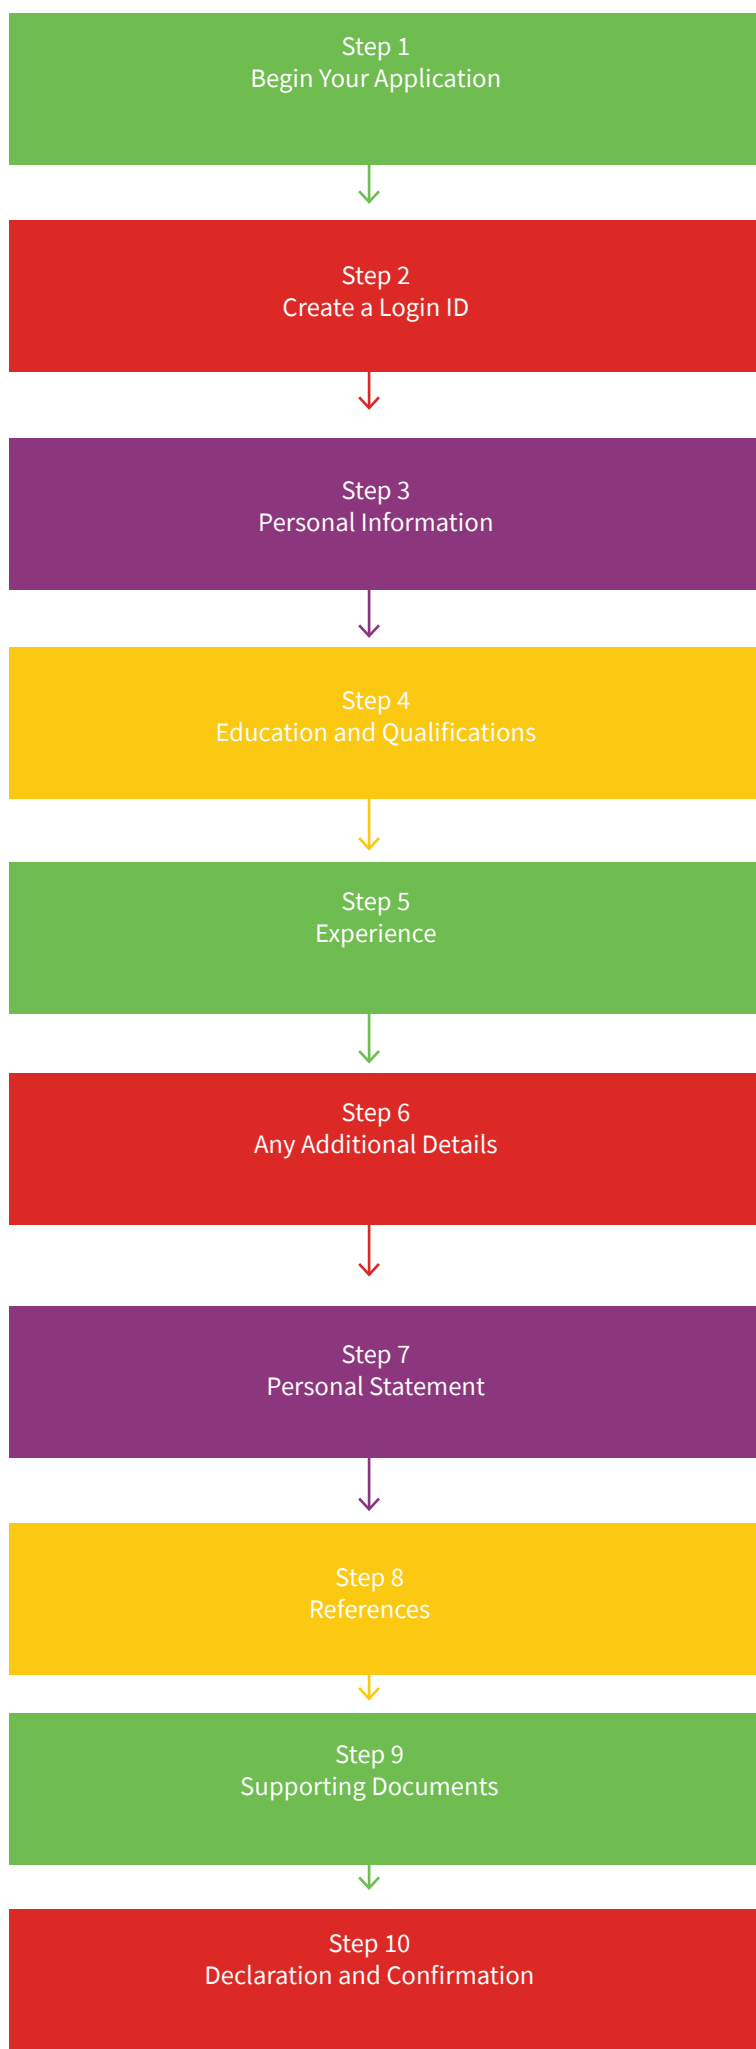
Step 1
Begin Your Application

Step 2
Create a Login ID

Step 3
Personal Information

Step 4
Education and Qualifications

Step 5
Experience

Step 6
Any Additional Details

Step 7
Personal Statement

Step 8
References

Step 9
Supporting Documents

Step 10
Declaration and Confirmation